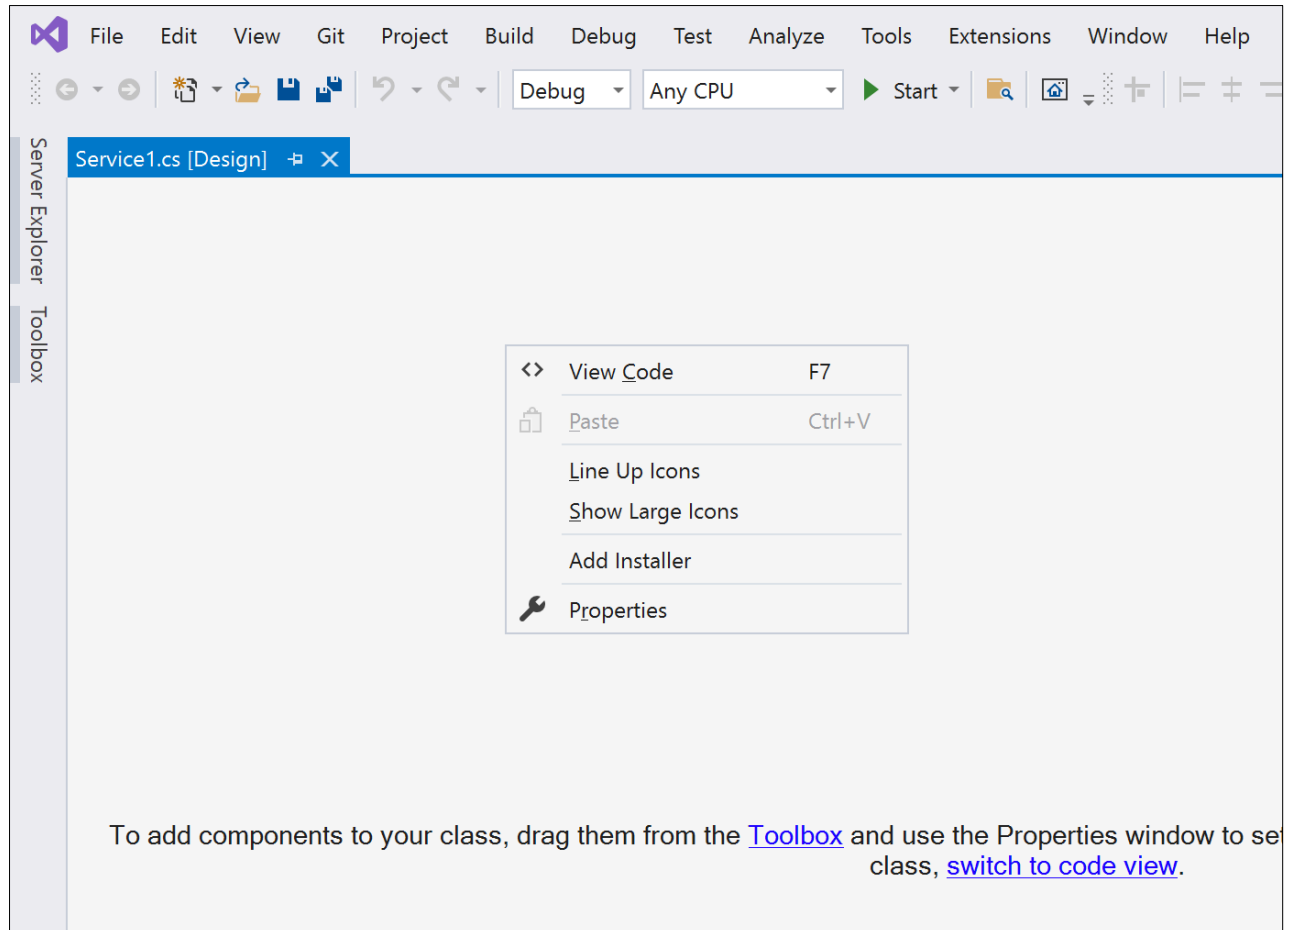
File Edit View Git Project Build Debug Test Analyze Tools Extensions Window Help

Debug Any CPU Start

Server Explorer Toolbox

Service1.cs [Design]

View Code F7
Paste Ctrl+V
Line Up Icons
Show Large Icons
Add Installer
Properties

To add components to your class, drag them from the Toolbox and use the Properties window to se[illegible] class, switch to code view.